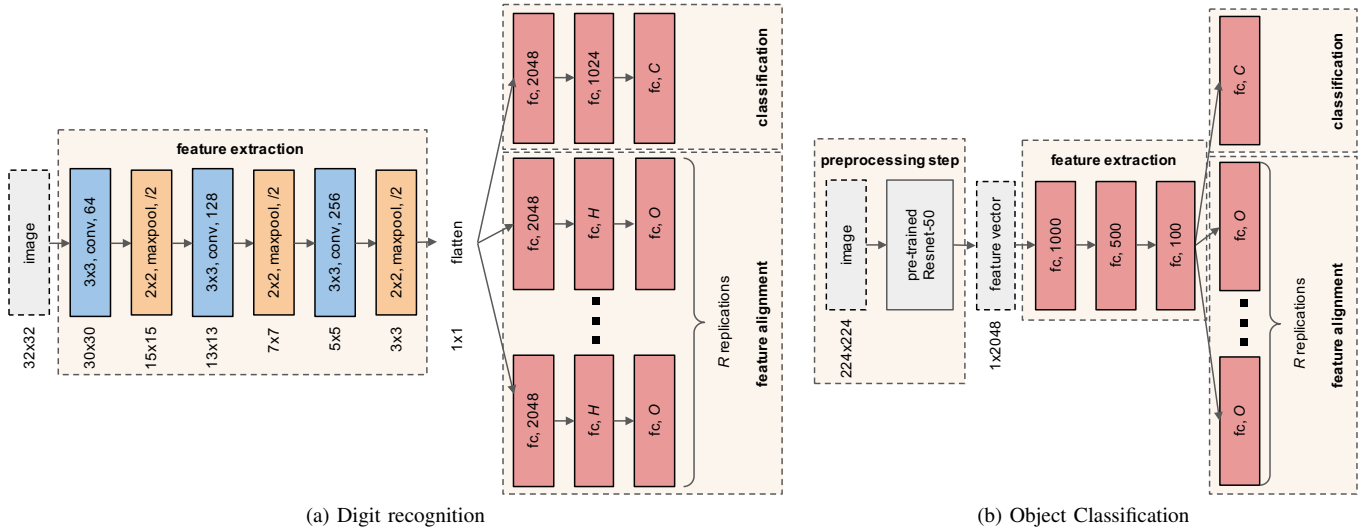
feature extraction

image

32x32

3x3, conv, 64

30x30

2x2, maxpool, /2

15x15

3x3, conv, 128

13x13

2x2, maxpool, /2

7x7

3x3, conv, 256

5x5

2x2, maxpool, /2

3x3

flatten

1x1

fc, 2048

fc, 1024

fc, $C$

classification

fc, 2048

fc, $H$

fc, $O$

fc, 2048

fc, $H$

fc, $O$

$R$ replications

feature alignment

(a) Digit recognition

preprocessing step

image

224x224

pre-trained Resnet-50

feature vector

1x2048

feature extraction

fc, 1000

fc, 500

fc, 100

fc, $C$

classification

fc, $O$

fc, $O$

$R$ replications

feature alignment

(b) Object Classification